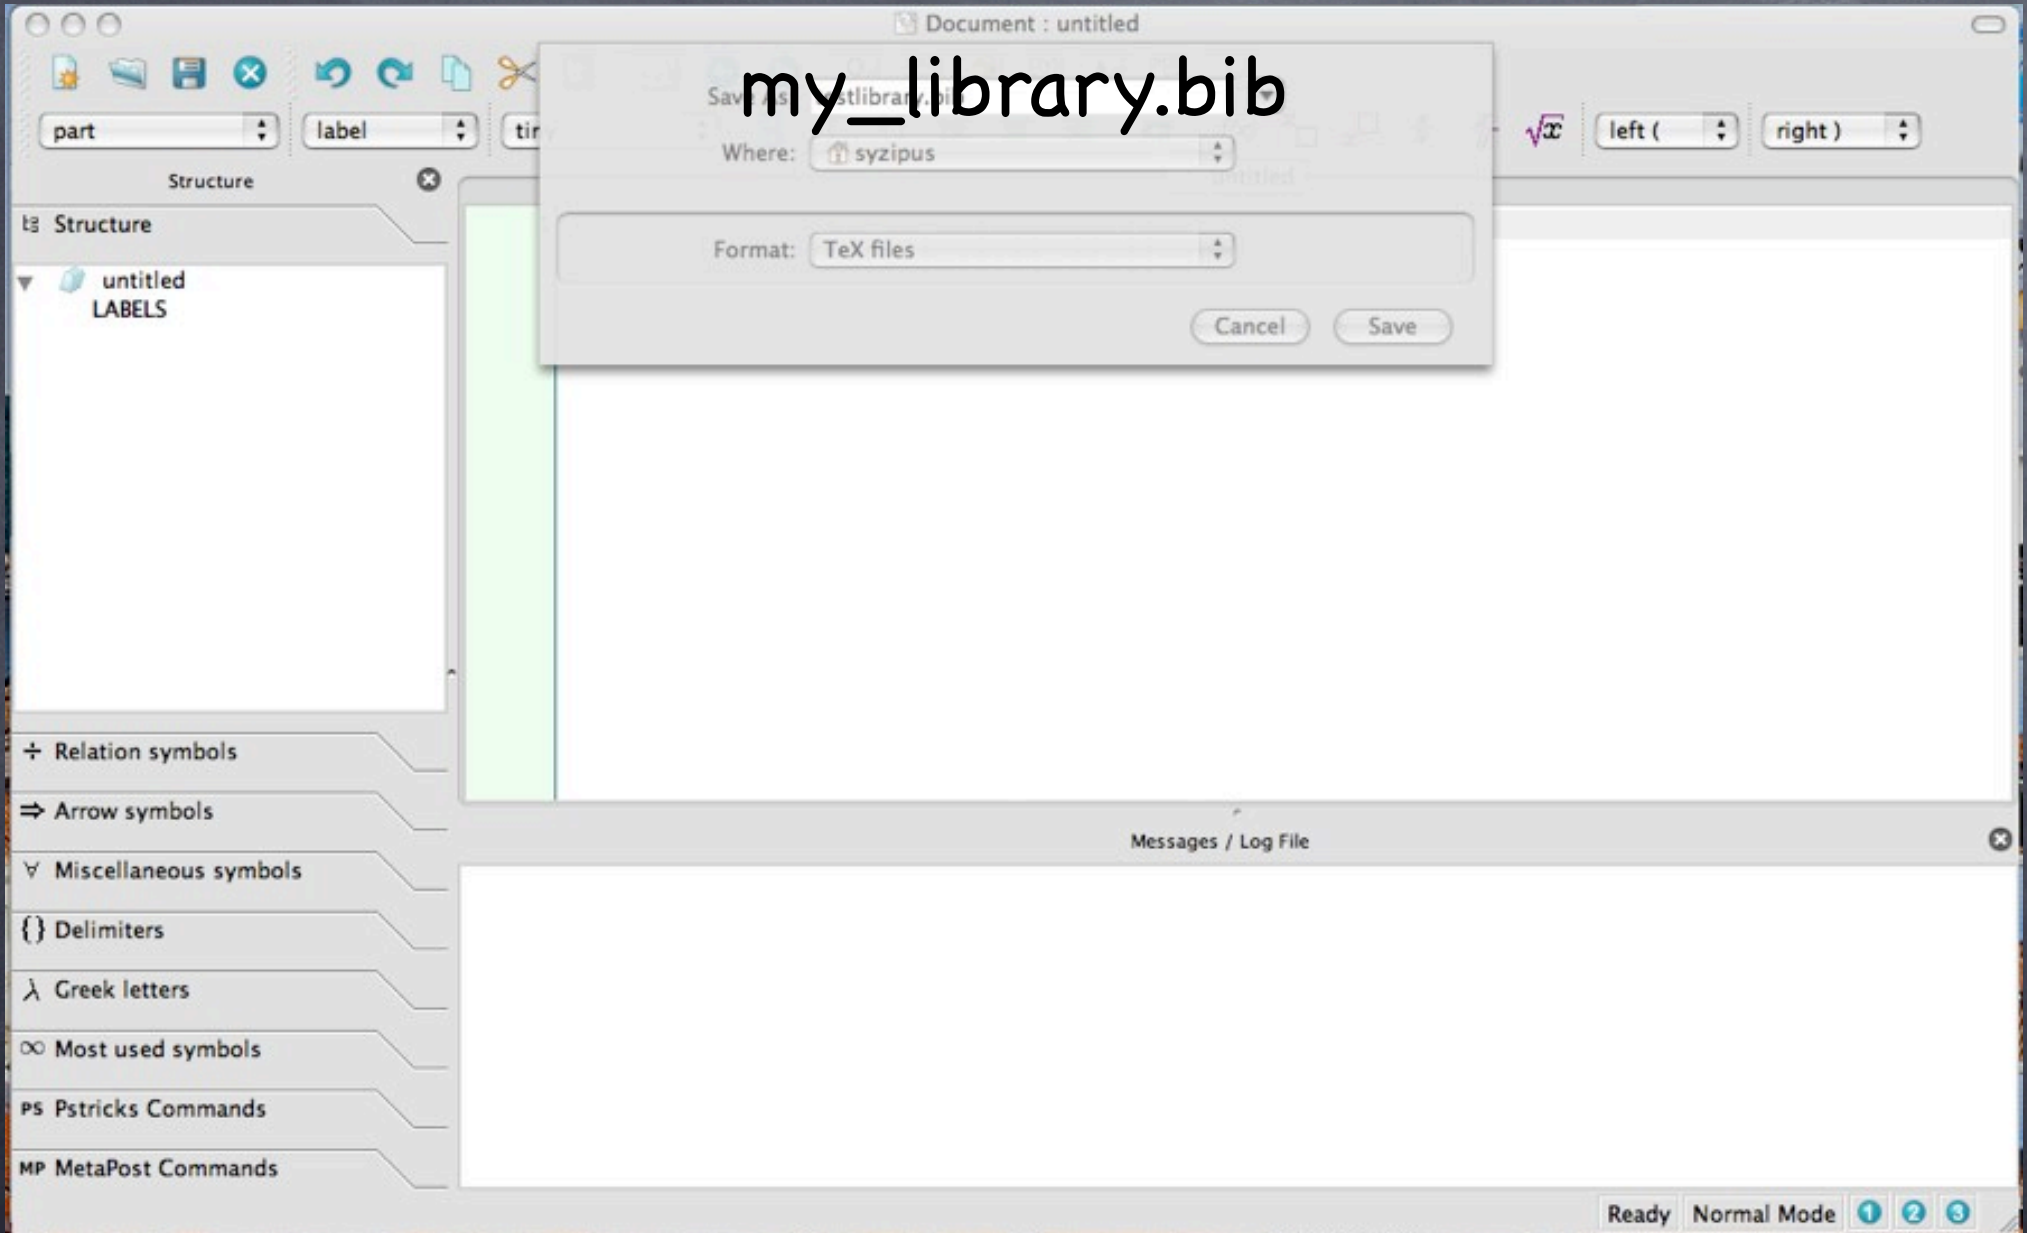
Document : untitled

my_library.bib

Save As: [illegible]library.bi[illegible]

Where: syzipus

Format: TeX files

Cancel Save

part label tir left ( right )

Structure

Structure

untitled
LABELS

Relation symbols

Arrow symbols

Miscellaneous symbols

Delimiters

Greek letters

Most used symbols

PS Pstricks Commands

MP MetaPost Commands

Messages / Log File

Ready Normal Mode 1 2 3